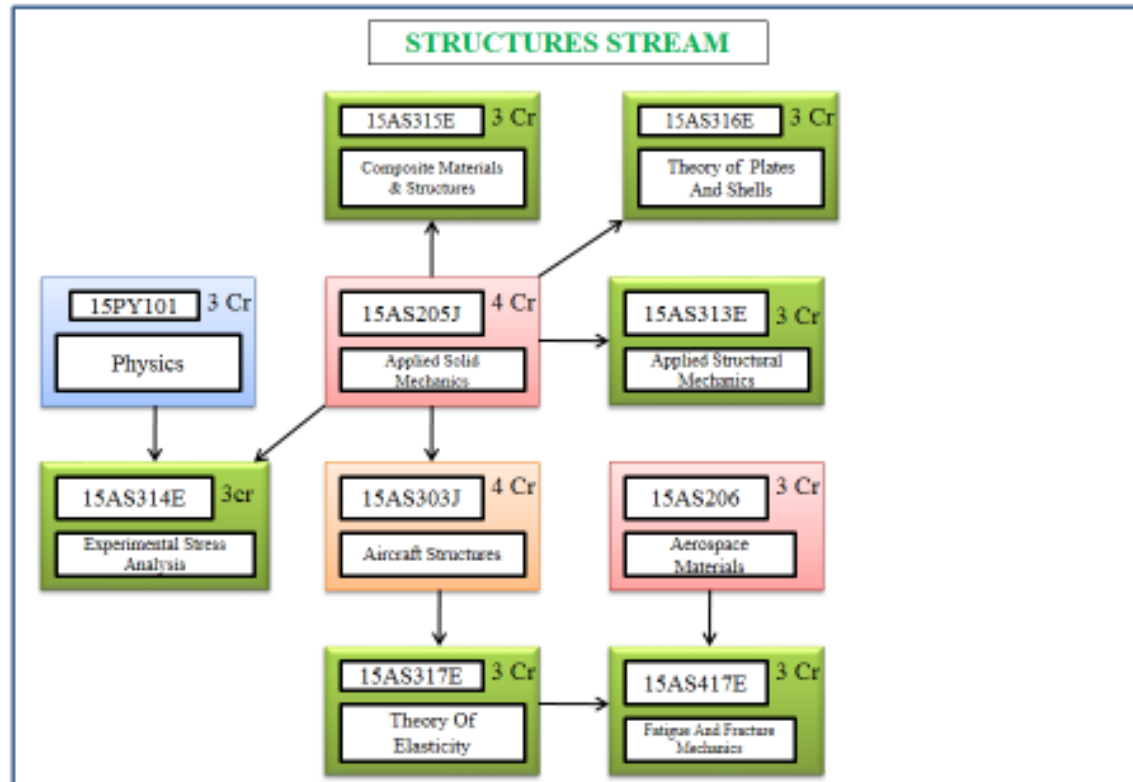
STRUCTURES STREAM

15AS315E 3 Cr
Composite Materials & Structures

15AS316E 3 Cr
Theory of Plates And Shells

15PY101 3 Cr
Physics

15AS205J 4 Cr
Applied Solid Mechanics

15AS313E 3 Cr
Applied Structural Mechanics

15AS314E 3cr
Experimental Stress Analysis

15AS303J 4 Cr
Aircraft Structures

15AS206 3 Cr
Aerospace Materials

15AS317E 3 Cr
Theory Of Elasticity

15AS417E 3 Cr
Fatigue And Fracture Mechanics